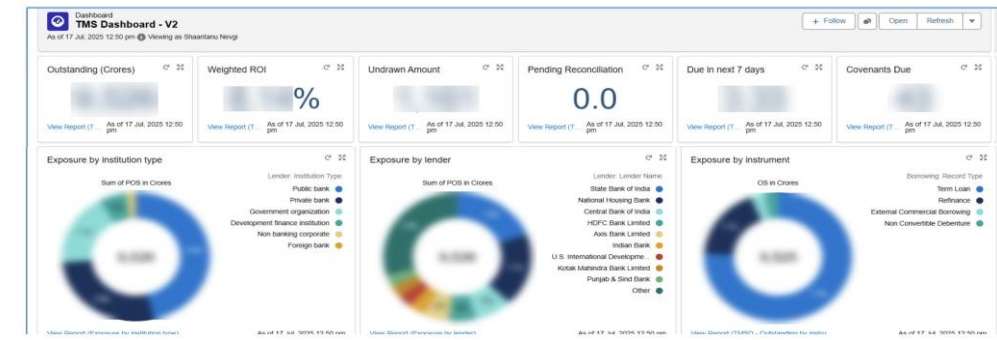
Dashboard
TMS Dashboard - V2
As of 17 Jul, 2025 12:50 pm · Viewing as Shaantanu Nevgi

+ Follow | Open | Refresh

Outstanding (Crores)
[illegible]
View Report (T... As of 17 Jul, 2025 12:50 pm

Weighted ROI
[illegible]%
View Report (T... As of 17 Jul, 2025 12:50 pm

Undrawn Amount
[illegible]
View Report (T... As of 17 Jul, 2025 12:50 pm

Pending Reconciliation
0.0
View Report (T... As of 17 Jul, 2025 12:50 pm

Due in next 7 days
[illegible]
View Report (T... As of 17 Jul, 2025 12:50 pm

Covenants Due
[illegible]
View Report (T... As of 17 Jul, 2025 12:50 pm

Exposure by institution type
Sum of POS in Crores
Lender: Institution Type
Public bank
Private bank
Government organization
Development finance institution
Non banking corporate
Foreign bank
View Report (Exposure by institution type) As of 17 Jul, 2025 12:50 pm

Exposure by lender
Sum of POS in Crores
Lender: Lender Name
State Bank of India
National Housing Bank
Central Bank of India
HDFC Bank Limited
Axis Bank Limited
Indian Bank
U.S. International Developme...
Kotak Mahindra Bank Limited
Punjab & Sind Bank
Other
View Report (Exposure by lender) As of 17 Jul, 2025 12:50 pm

Exposure by instrument
OS in Crores
Borrowing: Record Type
Term Loan
Refinance
External Commercial Borrowing
Non Convertible Debenture
View Report (TMSO - Outstanding by instru... As of 17 Jul, 2025 12:50 pm